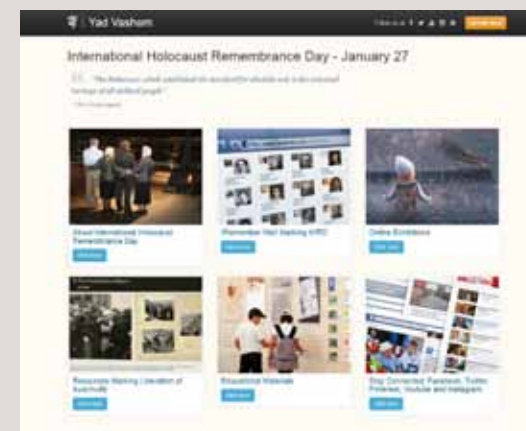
Yad Vashem

International Holocaust Remembrance Day - January 27

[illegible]

About International Holocaust Remembrance Day

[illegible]

Remember Yad Vashem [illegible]

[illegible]

Online Exhibitions

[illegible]

Resources Marking Liberation of Auschwitz

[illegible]

Educational Materials

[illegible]

Stay Connected: Facebook, Twitter, Pinterest, Youtube and Instagram

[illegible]